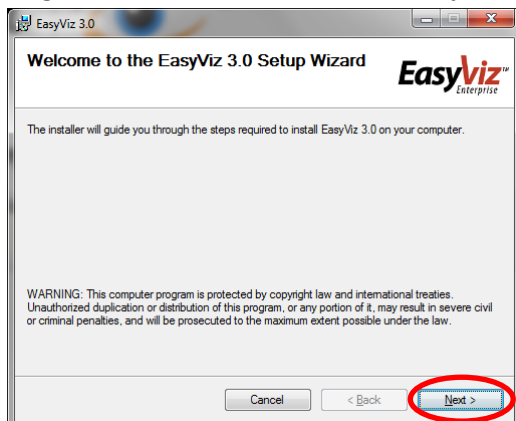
EasyViz 3.0

Welcome to the EasyViz 3.0 Setup Wizard

EasyViz™ Enterprise

The installer will guide you through the steps required to install EasyViz 3.0 on your computer.

WARNING: This computer program is protected by copyright law and international treaties. Unauthorized duplication or distribution of this program, or any portion of it, may result in severe civil or criminal penalties, and will be prosecuted to the maximum extent possible under the law.

Cancel
< Back
Next >